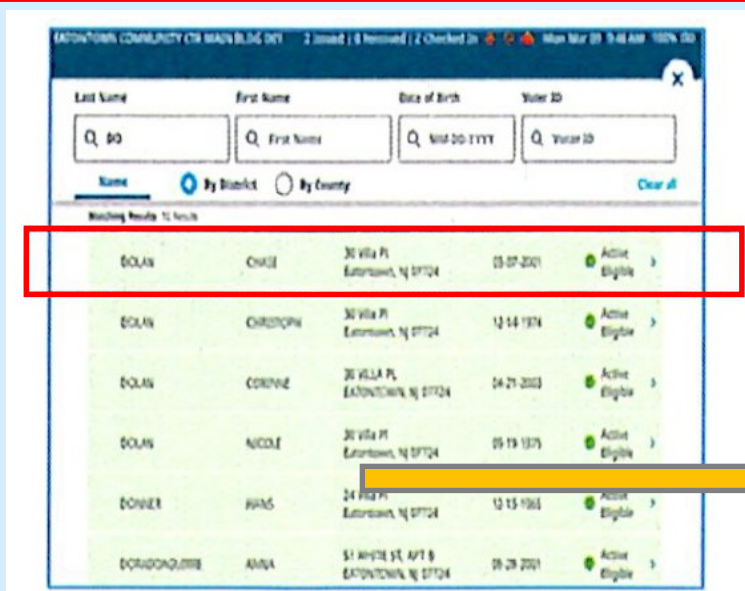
EATONTOWN COMMUNITY CTR MAIN BLDG DIST 2 Issued | 4 Removed | 2 Checked In Mon Mar 09 9:48 AM 100%

X

Last Name
First Name
Date of Birth
Voter ID

DO
First Name
MM-DD-YYYY
Voter ID

Name
By District
By County
Clear all

Matching Results: 10 Results

| | | | | |
|---|---|---|---|---|
| DOLAN | CHASE | 30 Villa Pl Eatontown, NJ 07724 | 03-07-2001 | Active Eligible |
| DOLAN | CHRISTOPH | 30 Villa Pl Eatontown, NJ 07724 | 12-14-1974 | Active Eligible |
| DOLAN | CORINNE | 30 VILLA PL EATONTOWN, NJ 07724 | 04-21-2003 | Active Eligible |
| DOLAN | NICOLE | 30 Villa Pl Eatontown, NJ 07724 | 05-19-1975 | Active Eligible |
| DONNER | HANS | 24 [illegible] Eatontown, NJ 07724 | 12-15-1965 | Active Eligible |
| DORADOAGUIRRE | ANNA | 51 WHITE ST, APT B EATONTOWN, NJ 07724 | 08-28-2001 | Active Eligible |